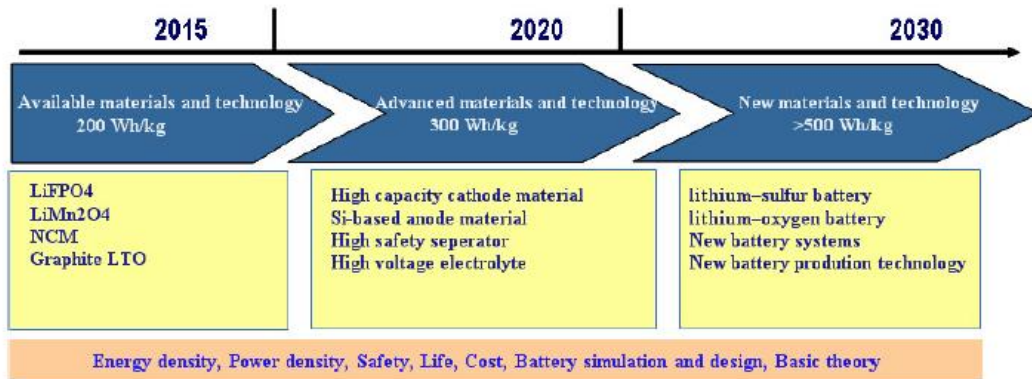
2015

2020

2030

Available materials and technology
200 Wh/kg

Advanced materials and technology
300 Wh/kg

New materials and technology
>500 Wh/kg

LiFPO4
LiMn2O4
NCM
Graphite LTO

High capacity cathode material
Si-based anode material
High safety seperator
High voltage electrolyte

lithium–sulfur battery
lithium–oxygen battery
New battery systems
New battery prodution technology

Energy density, Power density, Safety, Life, Cost, Battery simulation and design, Basic theory